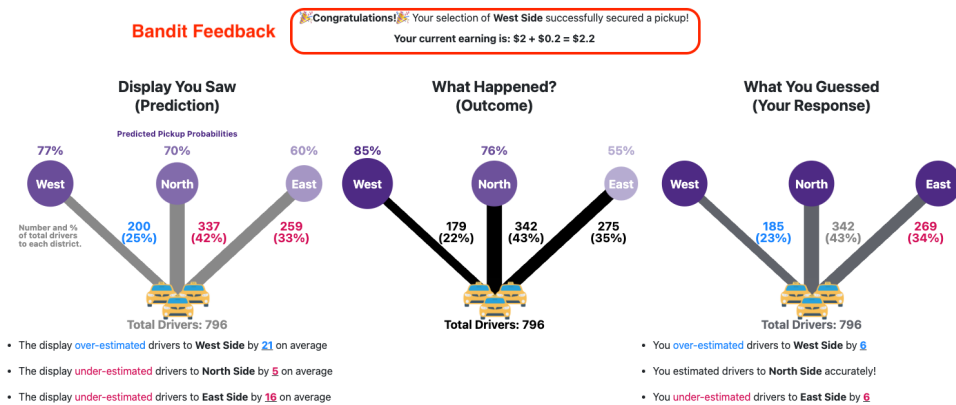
Bandit Feedback

🎉Congratulations!🎉 Your selection of **West Side** successfully secured a pickup!

Your current earning is: $2 + $0.2 = $2.2

Display You Saw (Prediction)

Predicted Pickup Probabilities

77% West
70% North
60% East

Number and % of total drivers to each district.

200 (25%)
337 (42%)
259 (33%)

Total Drivers: 796

What Happened? (Outcome)

85% West
76% North
55% East

179 (22%)
342 (43%)
275 (35%)

Total Drivers: 796

What You Guessed (Your Response)

West
North
East

185 (23%)
342 (43%)
269 (34%)

Total Drivers: 796

- The display over-estimated drivers to West Side by 21 on average
- The display under-estimated drivers to North Side by 5 on average
- The display under-estimated drivers to East Side by 16 on average

- You over-estimated drivers to West Side by 6
- You estimated drivers to North Side accurately!
- You under-estimated drivers to East Side by 6